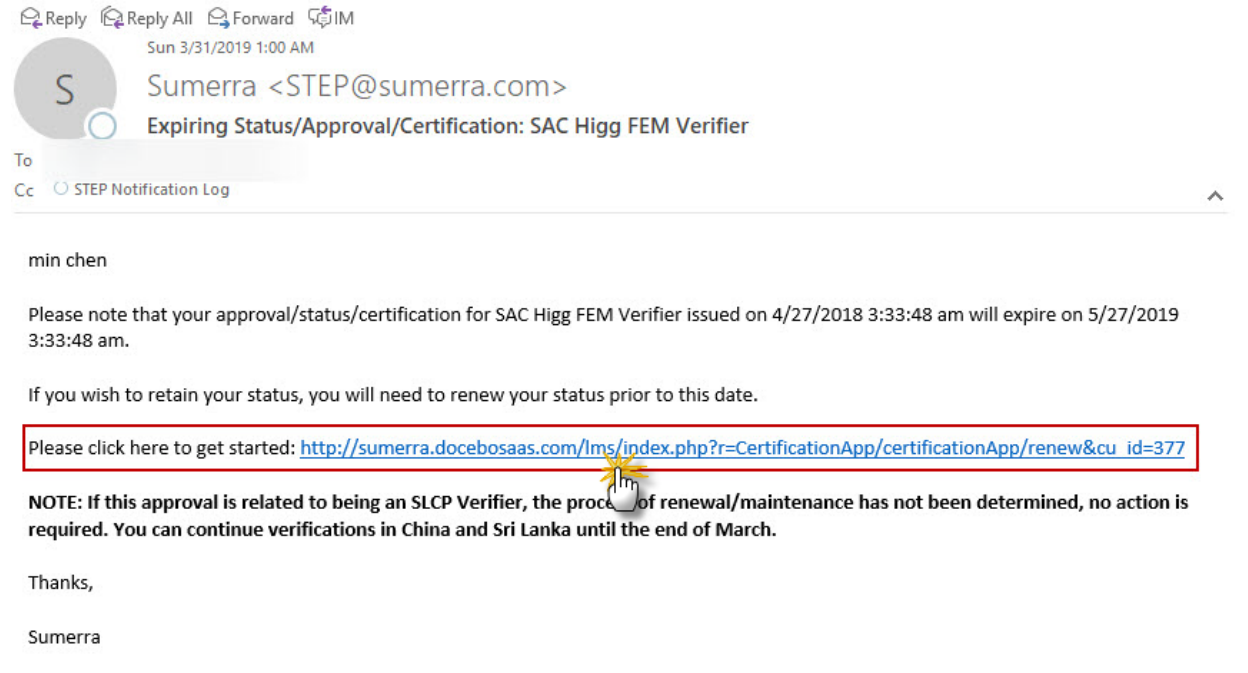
Reply Reply All Forward IM

Sun 3/31/2019 1:00 AM

S

Sumerra <STEP@sumerra.com>

Expiring Status/Approval/Certification: SAC Higg FEM Verifier

To

Cc STEP Notification Log

min chen

Please note that your approval/status/certification for SAC Higg FEM Verifier issued on 4/27/2018 3:33:48 am will expire on 5/27/2019 3:33:48 am.

If you wish to retain your status, you will need to renew your status prior to this date.

Please click here to get started: http://sumerra.docebosaas.com/lms/index.php?r=CertificationApp/certificationApp/renew&cu_id=377

NOTE: If this approval is related to being an SLCP Verifier, the proce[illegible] of renewal/maintenance has not been determined, no action is required. You can continue verifications in China and Sri Lanka until the end of March.

Thanks,

Sumerra